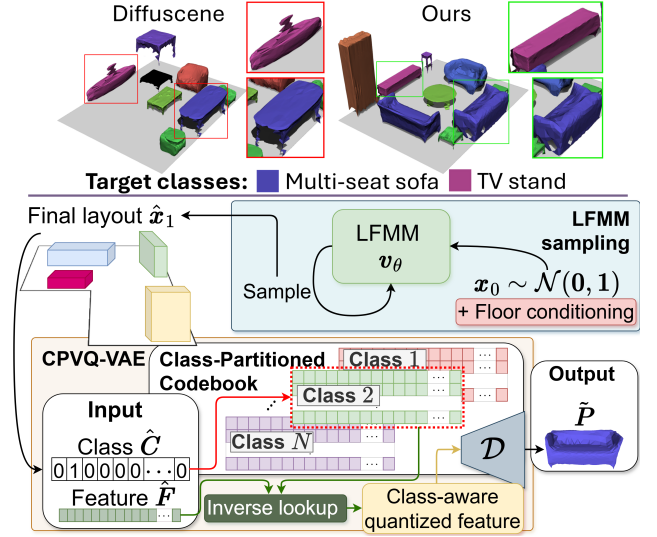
Diffuscene

Ours

Target classes: Multi-seat sofa TV stand

Final layout $\hat{\boldsymbol{x}}_1$

LFMM $\boldsymbol{v}_\theta$

LFMM sampling

Sample

$\boldsymbol{x}_0 \sim \mathcal{N}(\mathbf{0}, \mathbf{1})$

+ Floor conditioning

CPVQ-VAE

Class-Partitioned Codebook

Class 1

Class 2

Class $N$

Output

$\tilde{\boldsymbol{P}}$

Input

Class $\hat{\boldsymbol{C}}$

0 1 0 0 0 0 · · · 0

Feature $\hat{\boldsymbol{F}}$

$\mathcal{D}$

Inverse lookup

Class-aware quantized feature